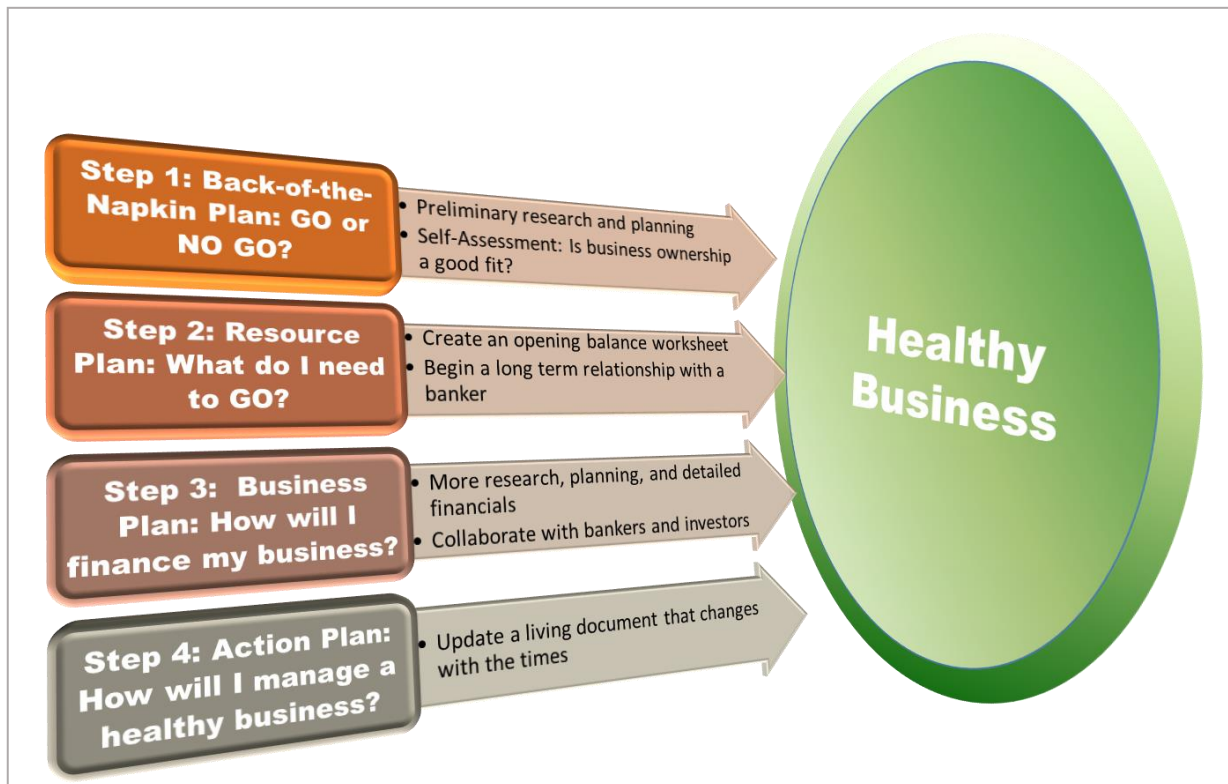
Step 1: Back-of-the-Napkin Plan: GO or NO GO?

- Preliminary research and planning
- Self-Assessment: Is business ownership a good fit?

Step 2: Resource Plan: What do I need to GO?

- Create an opening balance worksheet
- Begin a long term relationship with a banker

Step 3: Business Plan: How will I finance my business?

- More research, planning, and detailed financials
- Collaborate with bankers and investors

Step 4: Action Plan: How will I manage a healthy business?

- Update a living document that changes with the times

Healthy Business